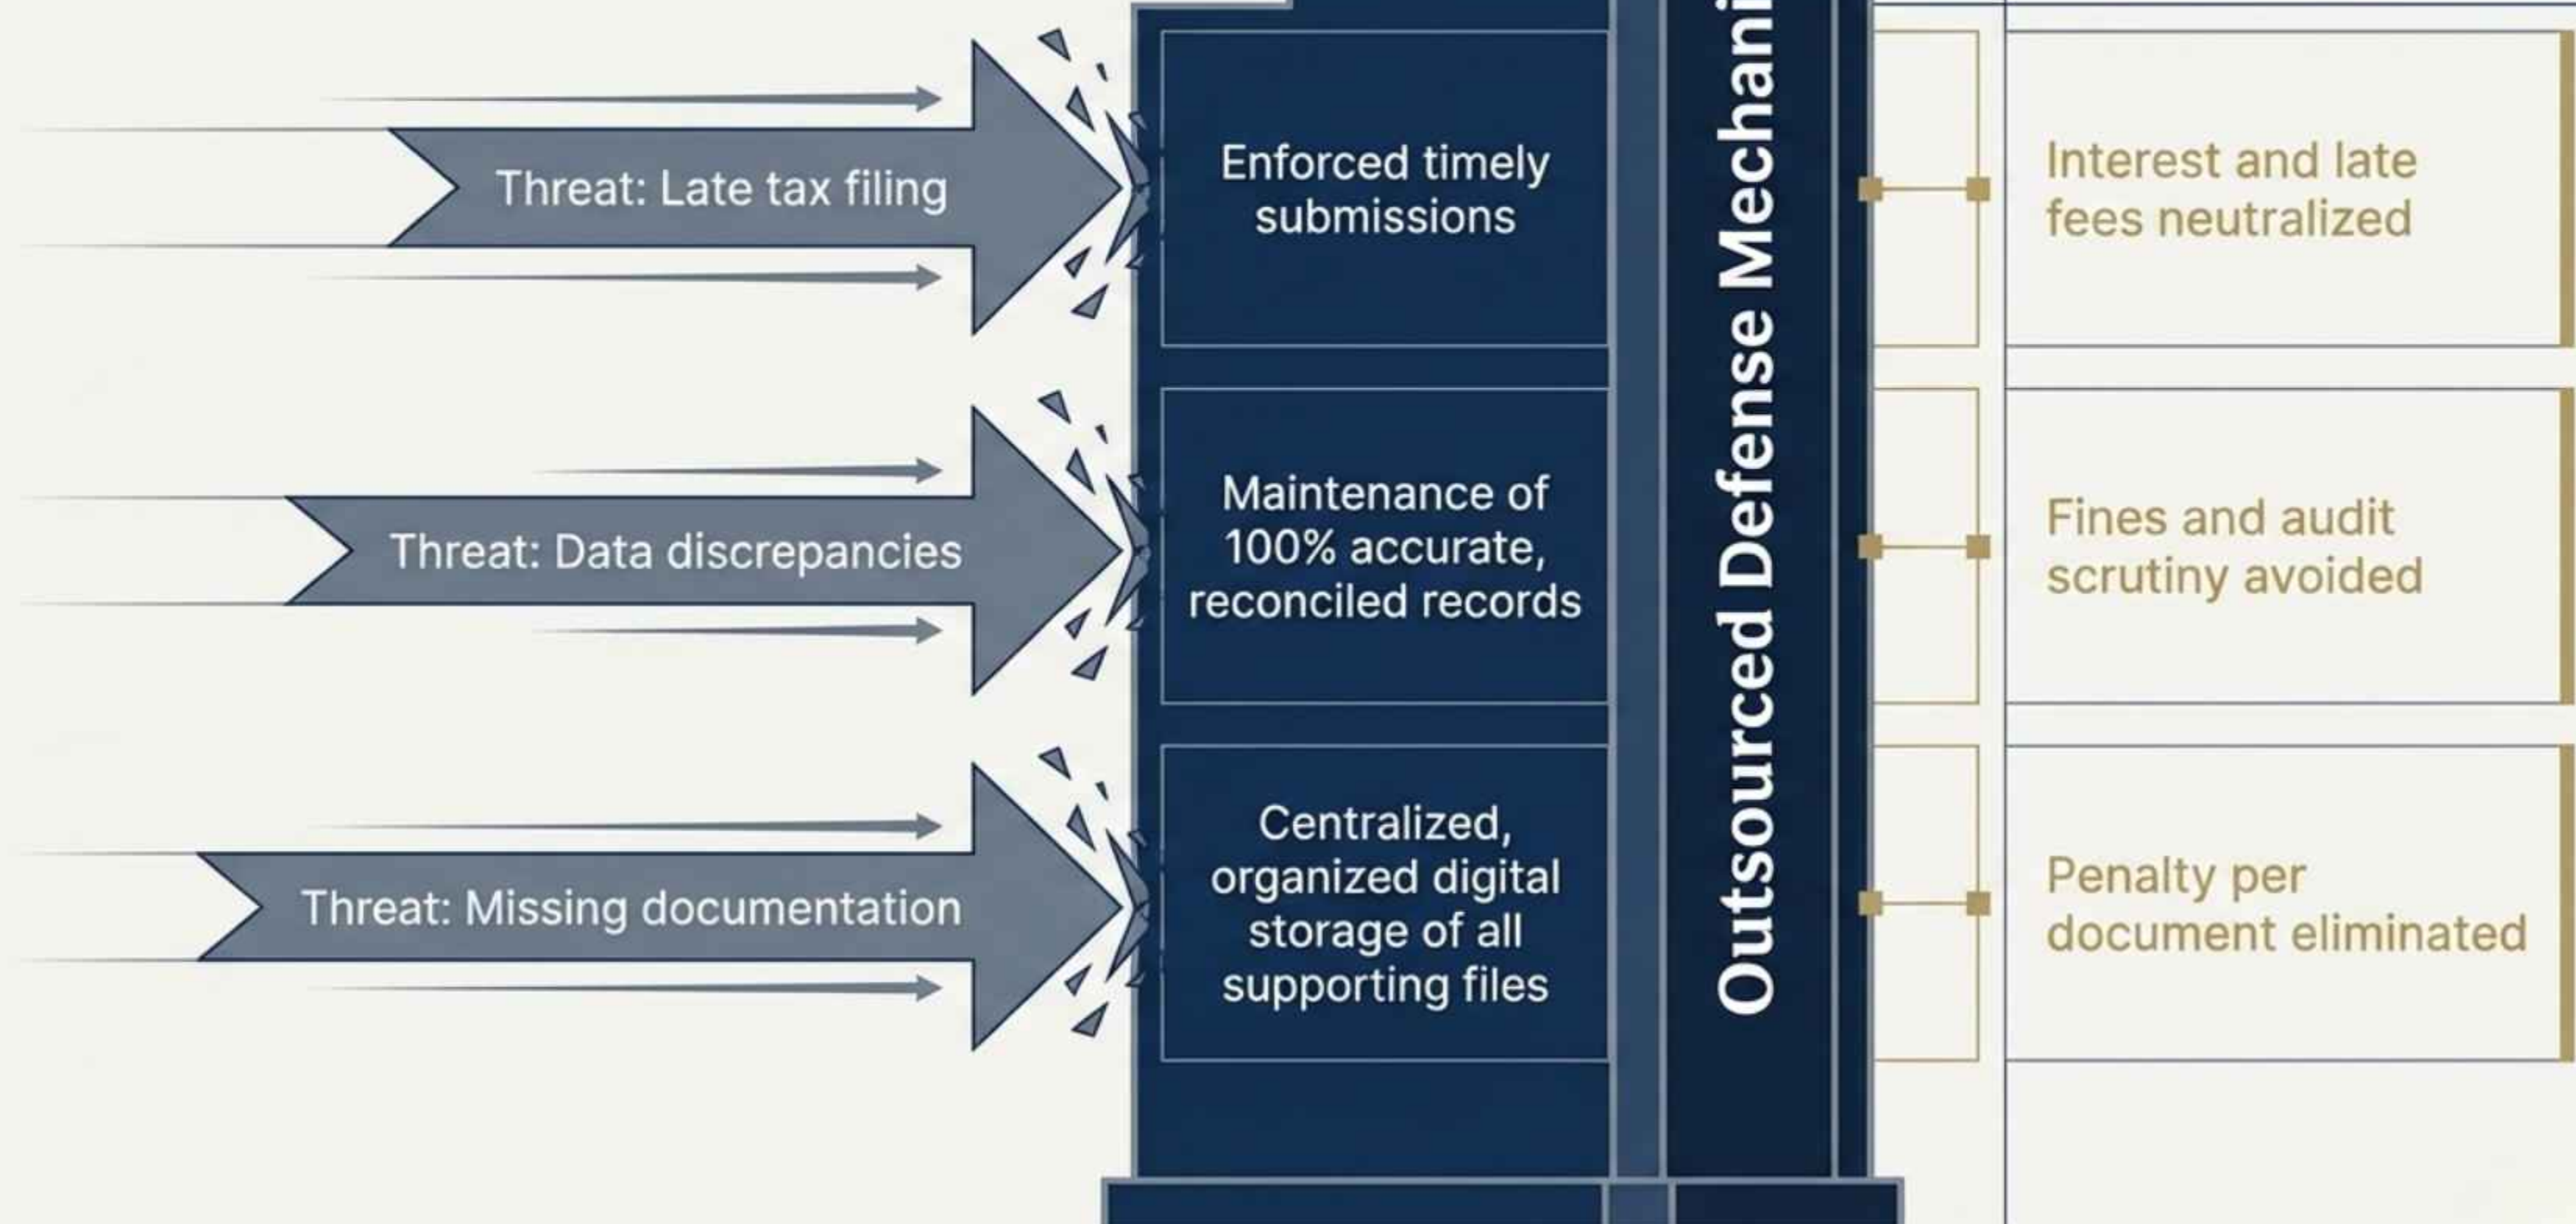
Threat: Late tax filing

Enforced timely submissions

Interest and late fees neutralized

Threat: Data discrepancies

Maintenance of 100% accurate, reconciled records

Fines and audit scrutiny avoided

Threat: Missing documentation

Centralized, organized digital storage of all supporting files

Penalty per document eliminated

Outsourced Defense Mechani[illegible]